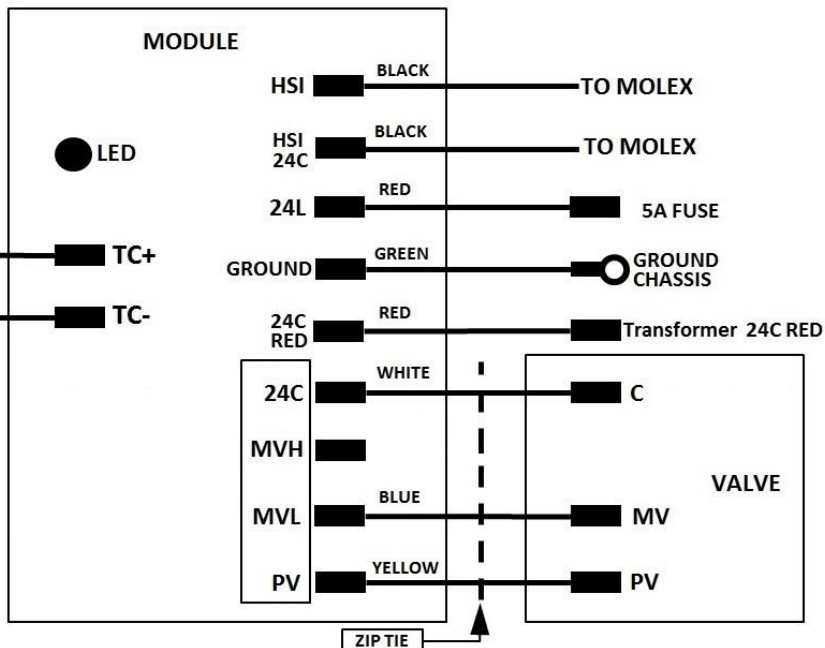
MODULE

LED

TC+

TC-

HSI
BLACK
TO MOLEX

HSI 24C
BLACK
TO MOLEX

24L
RED
5A FUSE

GROUND
GREEN
GROUND CHASSIS

24C RED
RED
Transformer 24C RED

24C
WHITE
C

MVH

MVL
BLUE
MV

PV
YELLOW
PV

VALVE

ZIP TIE